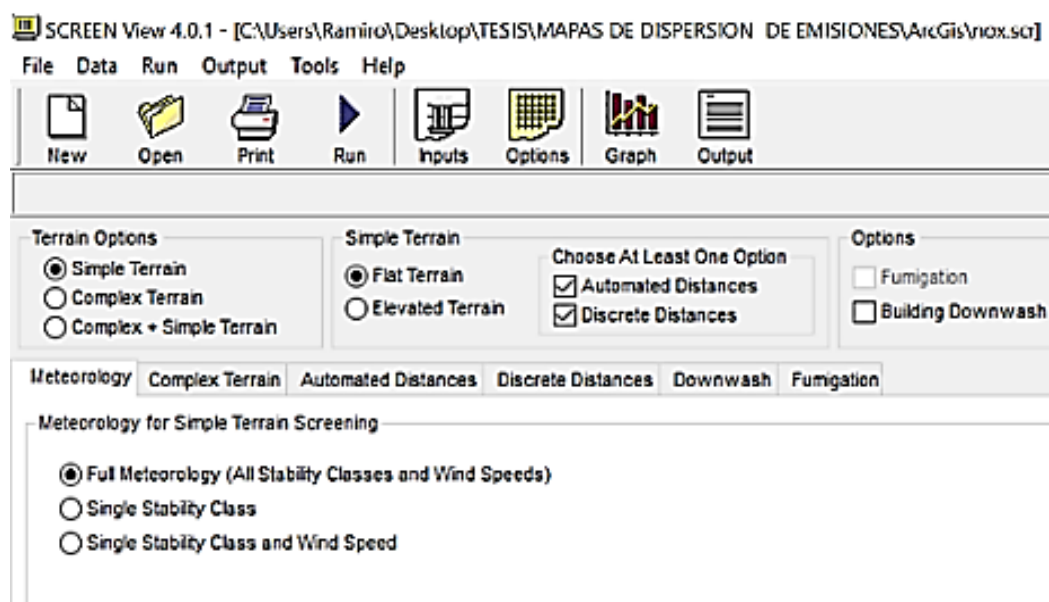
SCREEN View 4.0.1 - [C:\Users\Ramiro\Desktop\TESIS\MAPAS DE DISPERSION DE EMISIONES\ArcGis\nox.scr]

File Data Run Output Tools Help

New Open Print Run Inputs Options Graph Output

Terrain Options
Simple Terrain
Complex Terrain
Complex + Simple Terrain

Simple Terrain
Flat Terrain
Elevated Terrain

Choose At Least One Option
Automated Distances
Discrete Distances

Options
Fumigation
Building Downwash

Meteorology Complex Terrain Automated Distances Discrete Distances Downwash Fumigation

Meteorology for Simple Terrain Screening

Full Meteorology (All Stability Classes and Wind Speeds)
Single Stability Class
Single Stability Class and Wind Speed